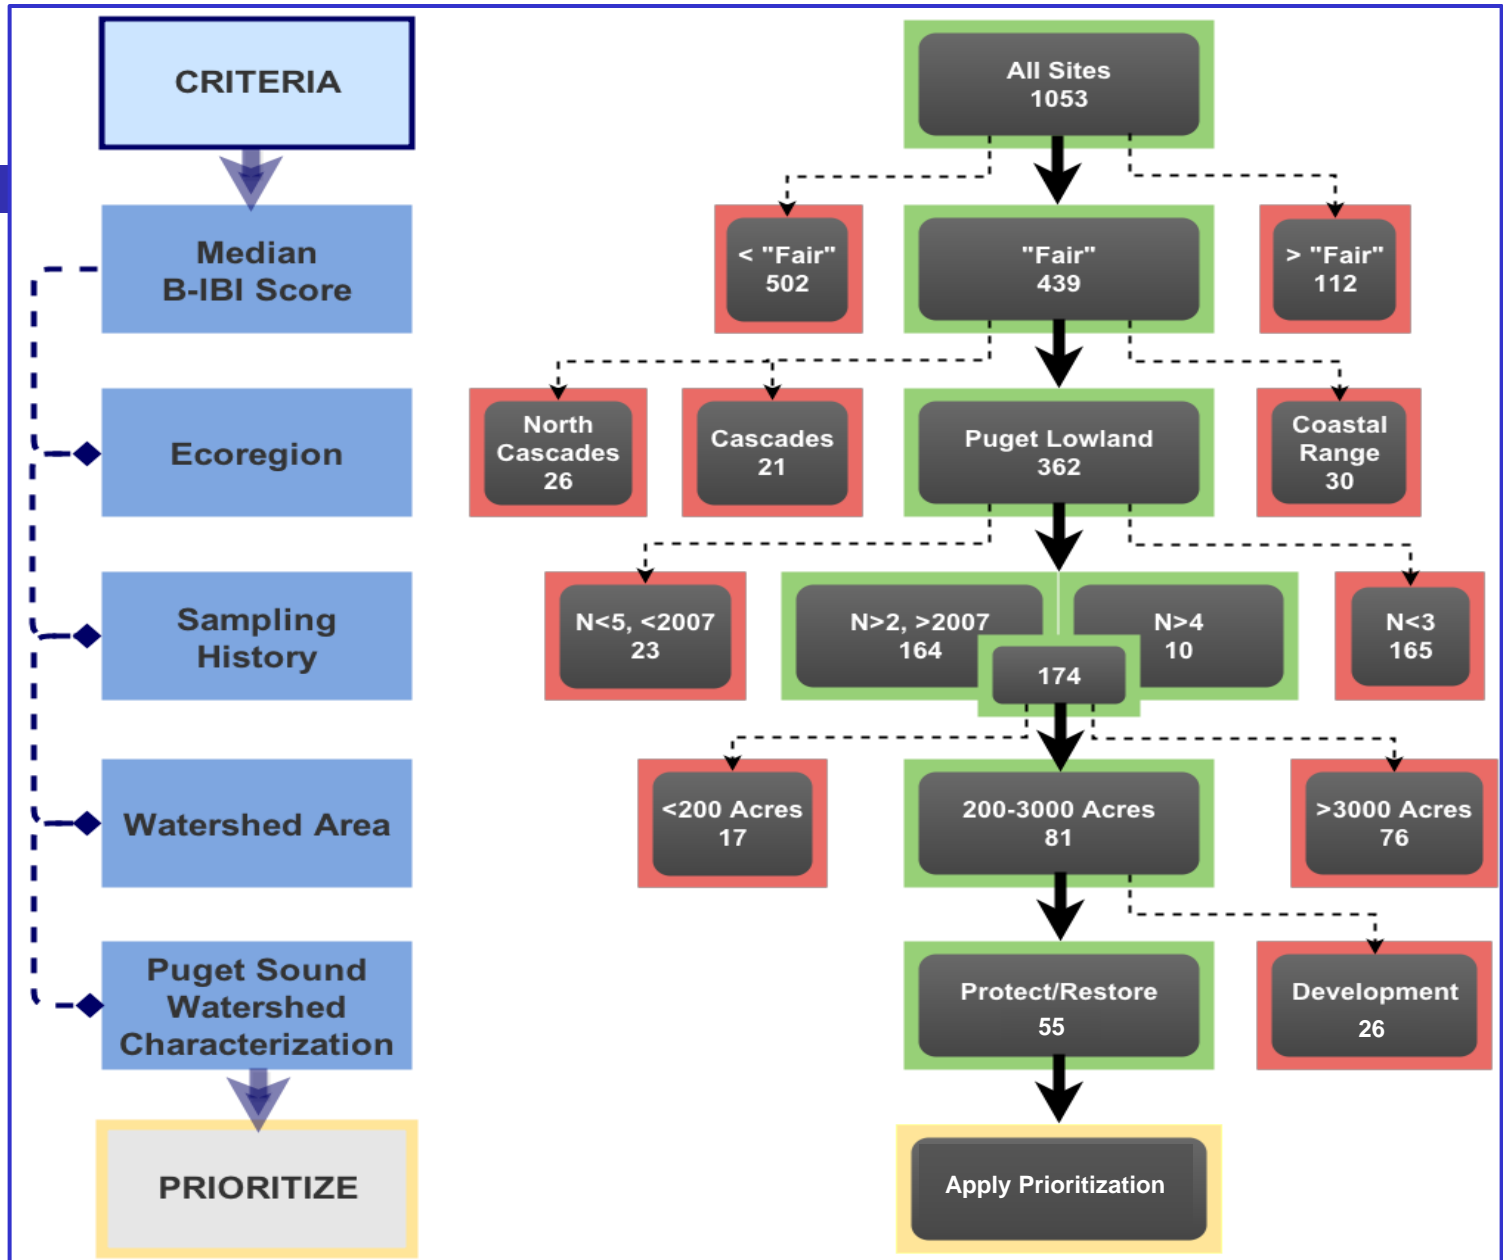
CRITERIA

Median B-IBI Score

Ecoregion

Sampling History

Watershed Area

Puget Sound Watershed Characterization

PRIORITIZE

All Sites 1053

< "Fair" 502

"Fair" 439

> "Fair" 112

North Cascades 26

Cascades 21

Puget Lowland 362

Coastal Range 30

N<5, <2007 23

N>2, >2007 164

N>4 10

174

N<3 165

<200 Acres 17

200-3000 Acres 81

>3000 Acres 76

Protect/Restore 55

Development 26

Apply Prioritization